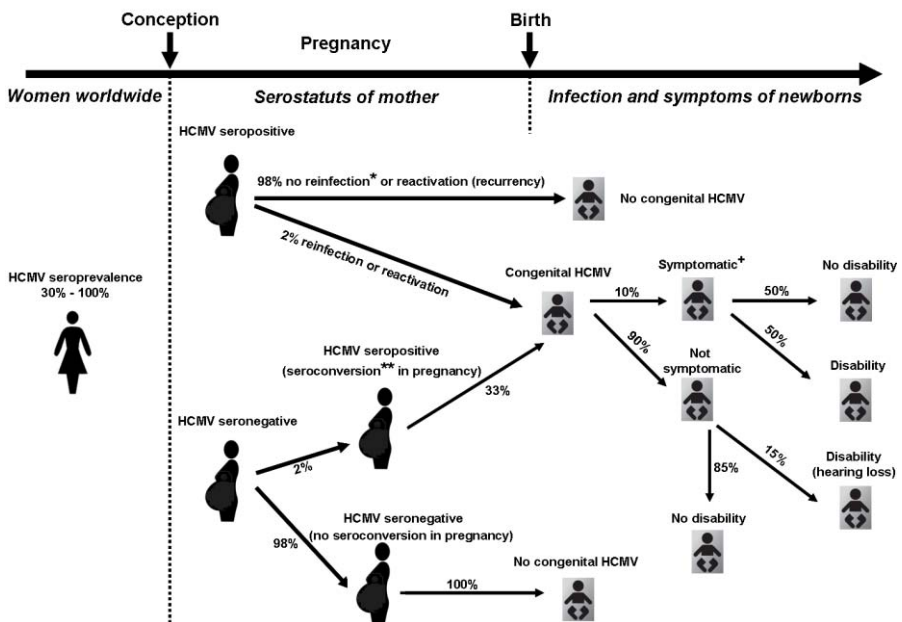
Conception

Pregnancy

Birth

Women worldwide

Serostatuts of mother

Infection and symptoms of newborns

HCMV seropositive

98% no reinfection* or reactivation (recurrency)

No congenital HCMV

2% reinfection or reactivation

HCMV seroprevalence 30% - 100%

Congenital HCMV

10%

Symptomatic+

50%

No disability

50%

Disability

90%

Not symptomatic

HCMV seropositive (seroconversion** in pregnancy)

33%

HCMV seronegative

2%

15%

Disability (hearing loss)

85%

No disability

98%

HCMV seronegative (no seroconversion in pregnancy)

100%

No congenital HCMV